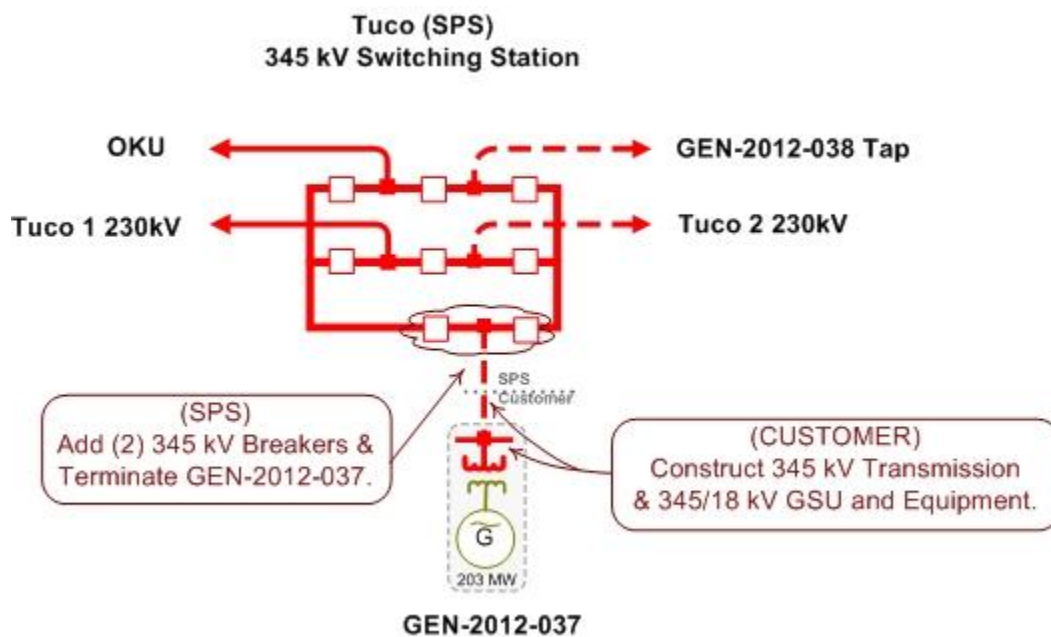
Tuco (SPS)
345 kV Switching Station

OKU

GEN-2012-038 Tap

Tuco 1 230kV

Tuco 2 230kV

SPS
Customer

(SPS)
Add (2) 345 kV Breakers & Terminate GEN-2012-037.

(CUSTOMER)
Construct 345 kV Transmission & 345/18 kV GSU and Equipment.

G

203 MW

GEN-2012-037